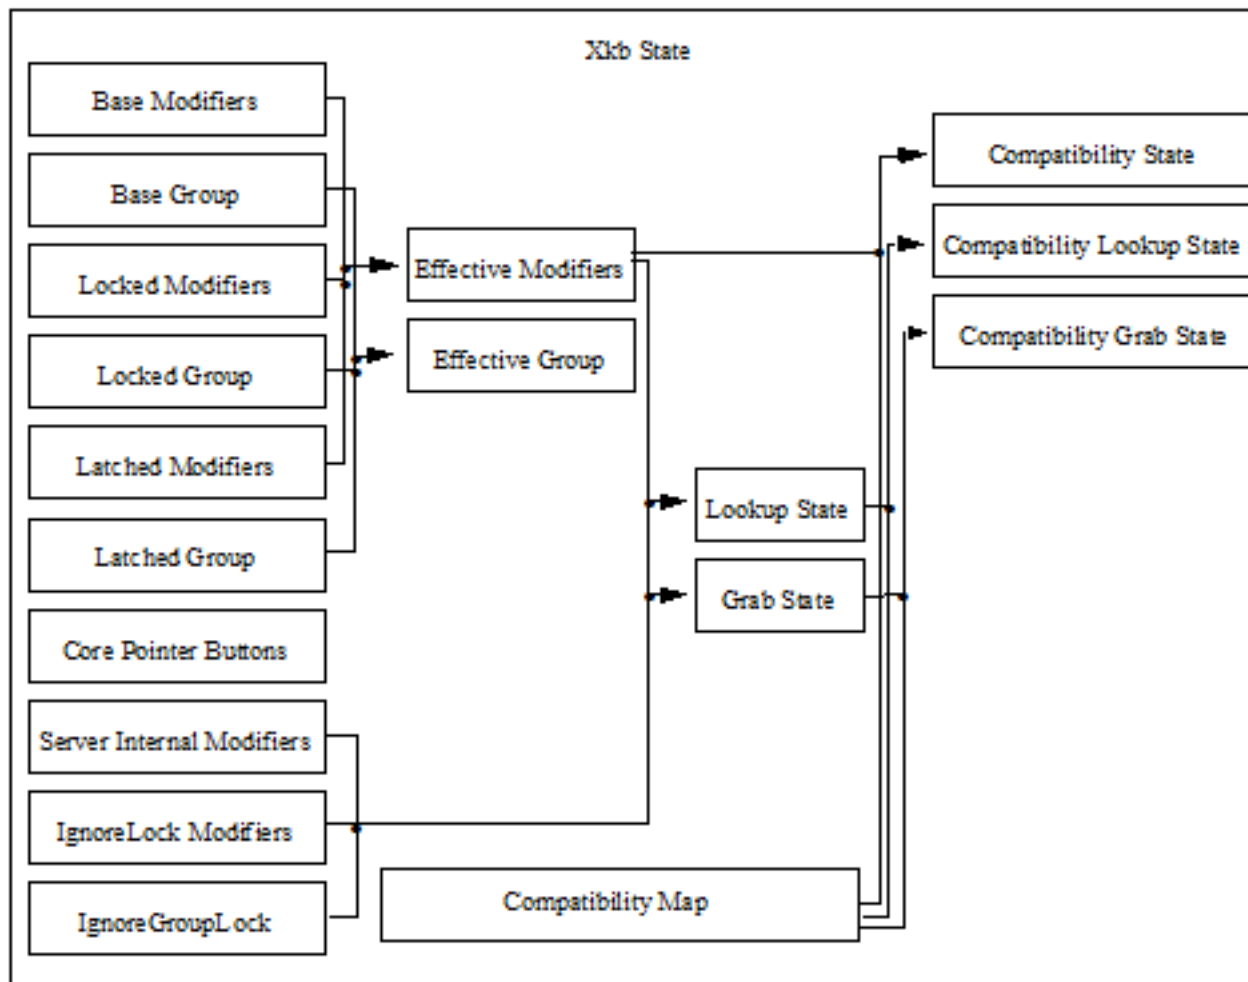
Xkb State

Base Modifiers

Base Group

Locked Modifiers

Locked Group

Latched Modifiers

Latched Group

Core Pointer Buttons

Server Internal Modifiers

IgnoreLock Modifiers

IgnoreGroupLock

Effective Modifiers

Effective Group

Lookup State

Grab State

Compatibility Map

Compatibility State

Compatibility Lookup State

Compatibility Grab State